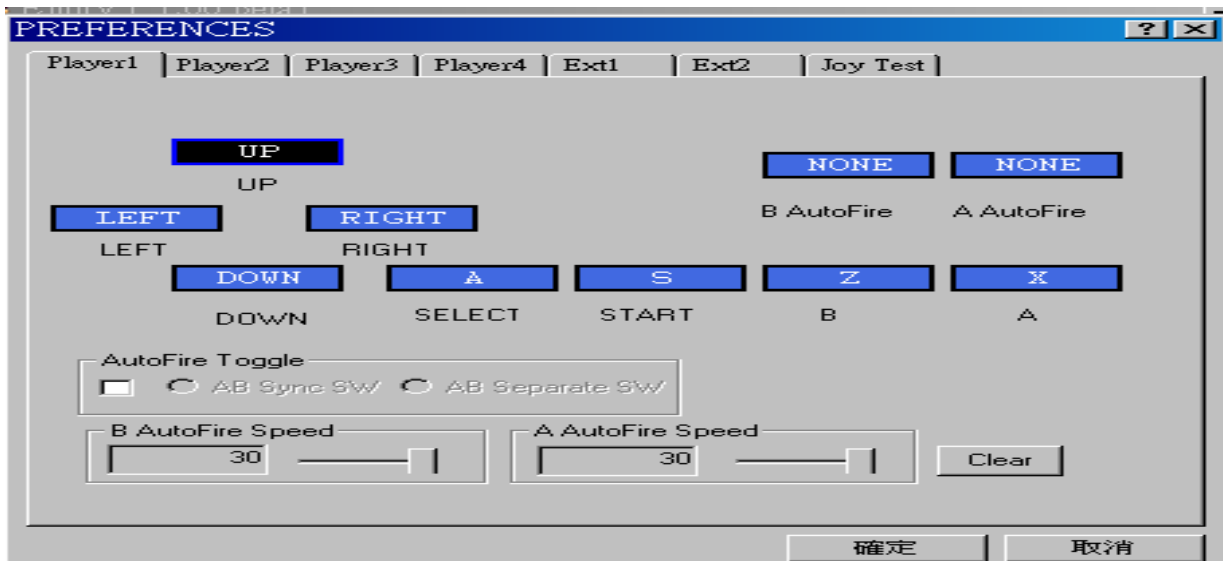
PREFERENCES

? X

Player1 | Player2 | Player3 | Player4 | Ext1 | Ext2 | Joy Test

UP
UP

NONE NONE
B AutoFire A AutoFire

LEFT RIGHT
LEFT RIGHT

DOWN A S Z X
DOWN SELECT START B A

AutoFire Toggle
AB Sync SW AB Separate SW

B AutoFire Speed
30

A AutoFire Speed
30

Clear

確定 取消